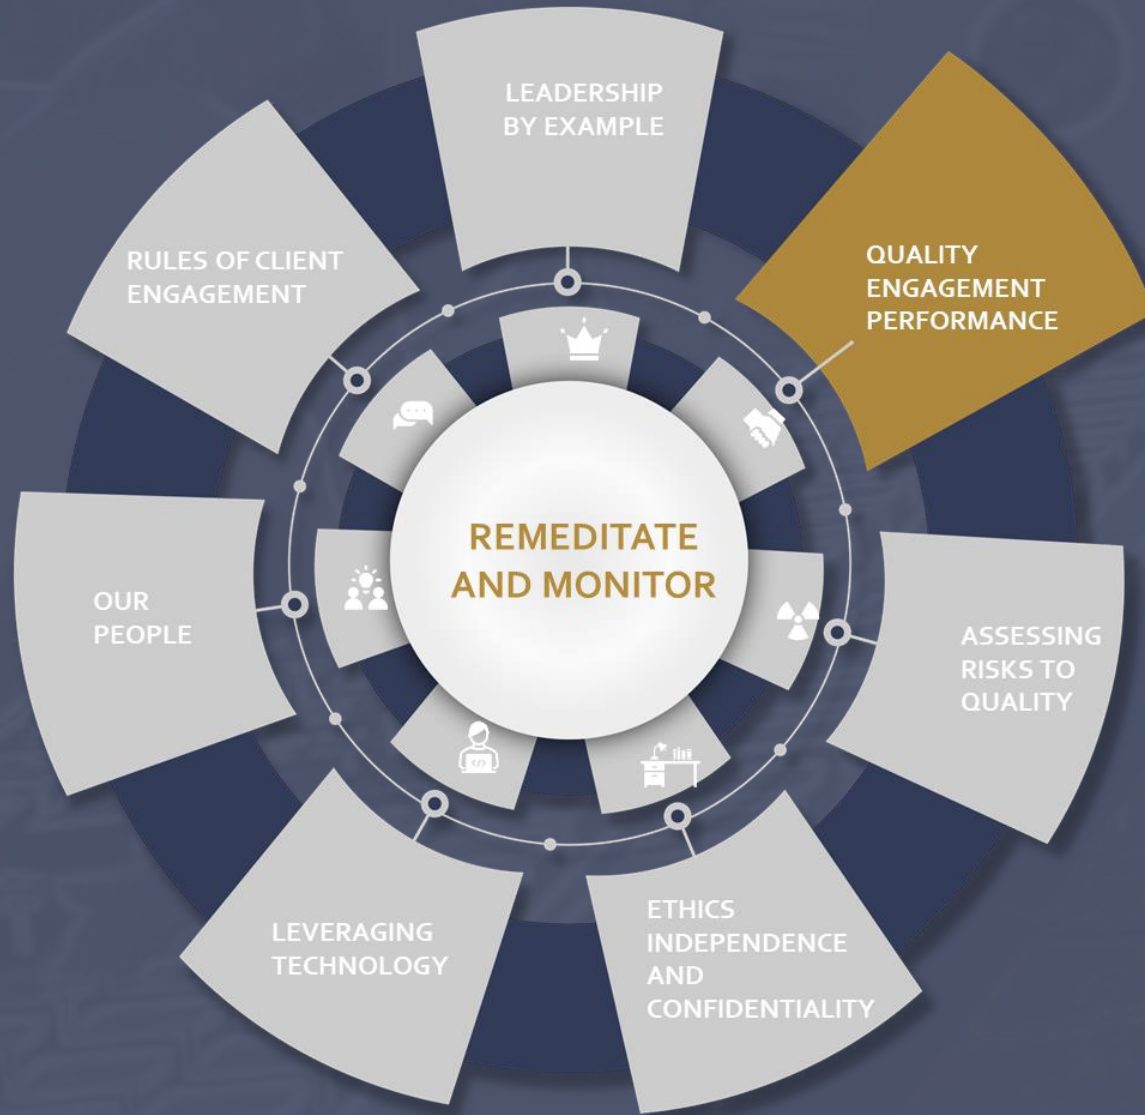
LEADERSHIP BY EXAMPLE

QUALITY ENGAGEMENT PERFORMANCE

ASSESSING RISKS TO QUALITY

ETHICS INDEPENDENCE AND CONFIDENTIALITY

LEVERAGING TECHNOLOGY

OUR PEOPLE

RULES OF CLIENT ENGAGEMENT

REMEDITATE AND MONITOR